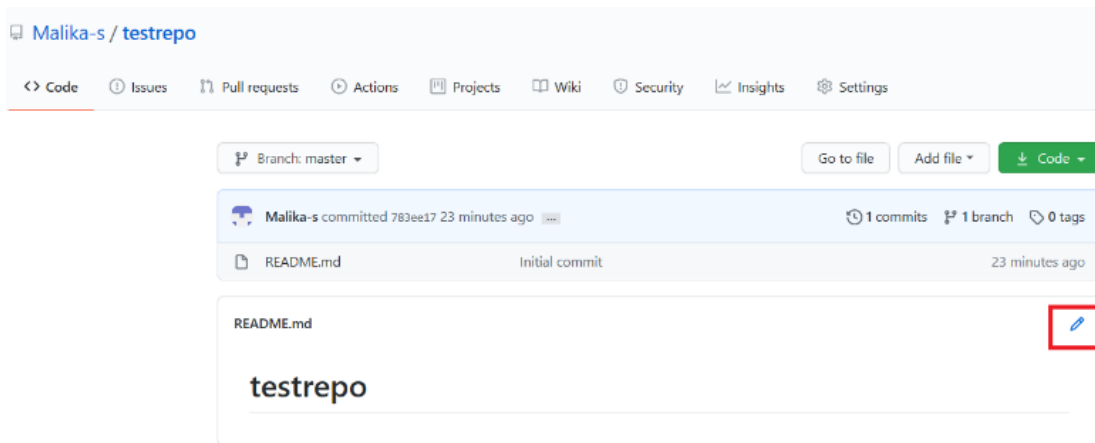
Malika-s / testrepo

<> Code Issues Pull requests Actions Projects Wiki Security Insights Settings

Branch: master

Go to file Add file Code

Malika-s committed 783ee17 23 minutes ago ...

1 commits 1 branch 0 tags

README.md Initial commit 23 minutes ago

README.md

testrepo